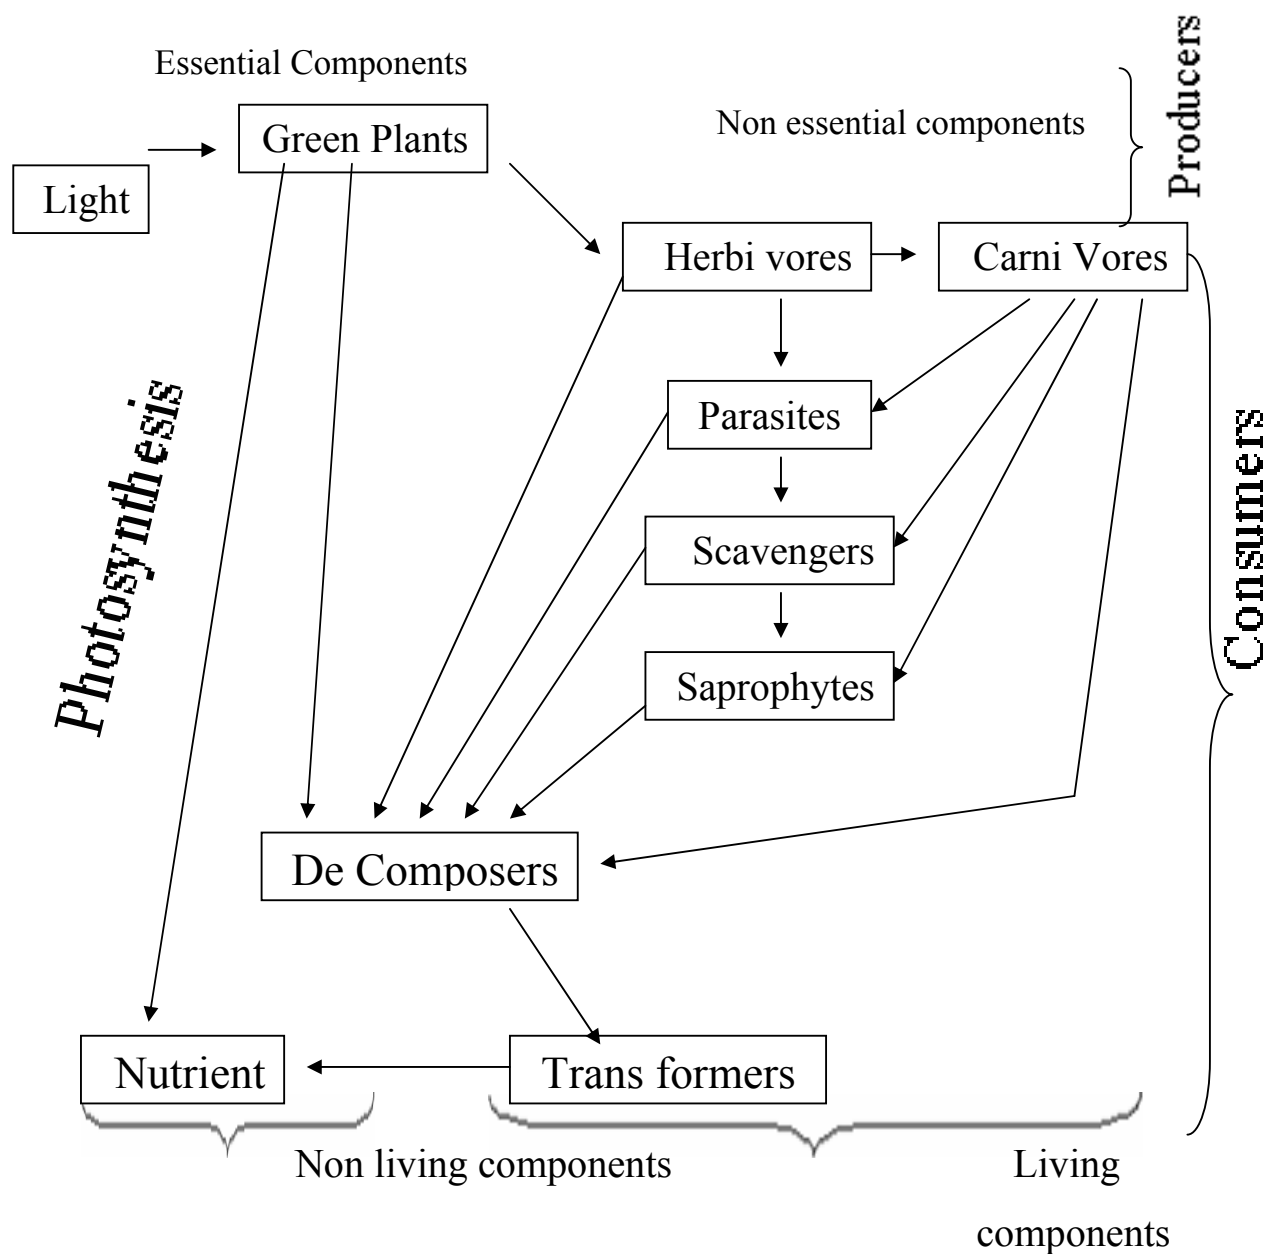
Essential Components

Light

Green Plants

Non essential components

Producers

Herbi vores

Carni Vores

Photosynthesis

Parasites

Scavengers

Saprophytes

Consumers

De Composers

Nutrient

Trans formers

Non living components

Living components